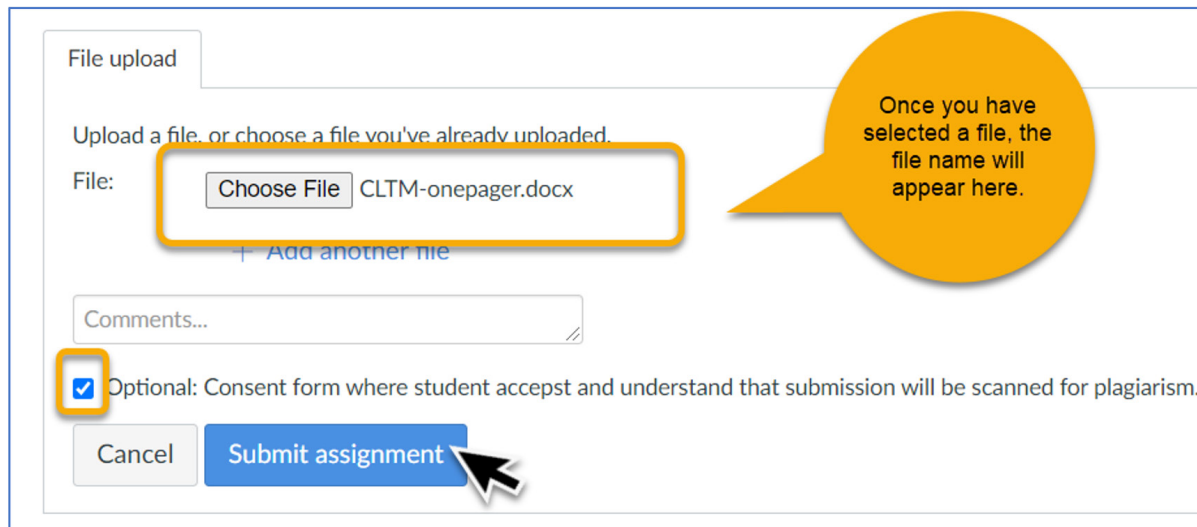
File upload

Upload a file, or choose a file you've already uploaded.

File: Choose File CLTM-onepager.docx

+ Add another file

Once you have selected a file, the file name will appear here.

Comments...

Optional: Consent form where student accepst and understand that submission will be scanned for plagiarism.

Cancel

Submit assignment